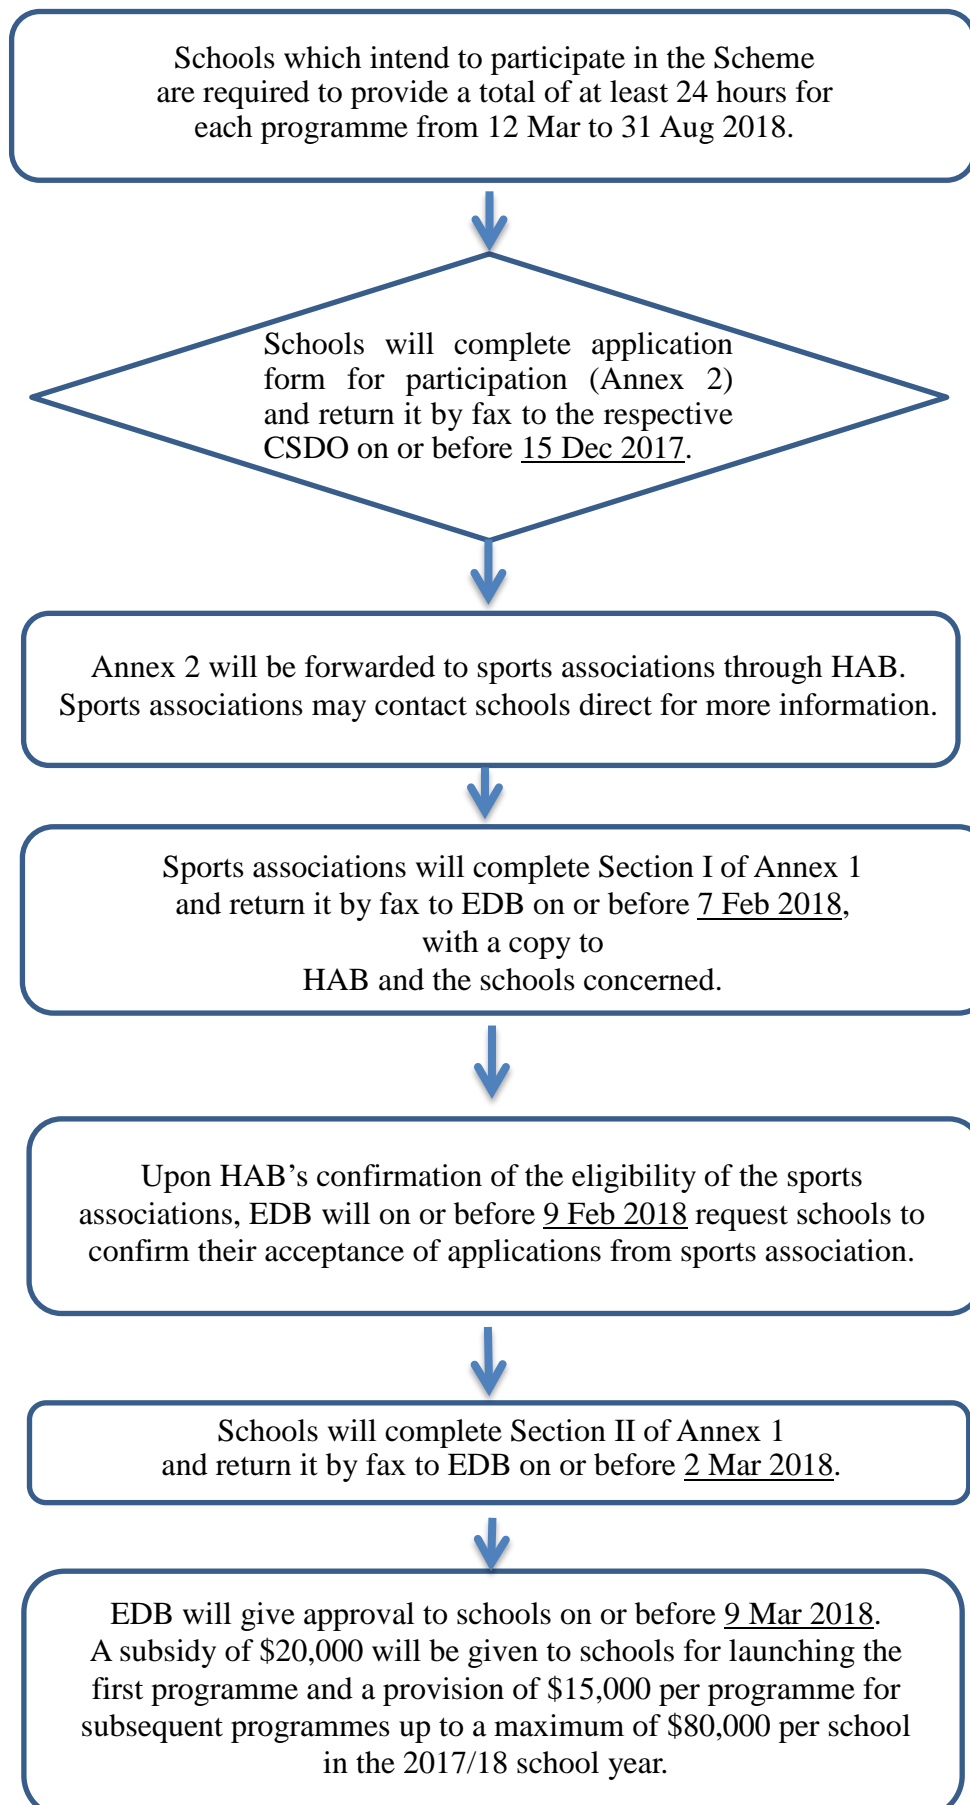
Schools which intend to participate in the Scheme are required to provide a total of at least 24 hours for each programme from 12 Mar to 31 Aug 2018.

Schools will complete application form for participation (Annex 2) and return it by fax to the respective CSDO on or before 15 Dec 2017.

Annex 2 will be forwarded to sports associations through HAB. Sports associations may contact schools direct for more information.

Sports associations will complete Section I of Annex 1 and return it by fax to EDB on or before 7 Feb 2018, with a copy to HAB and the schools concerned.

Upon HAB's confirmation of the eligibility of the sports associations, EDB will on or before 9 Feb 2018 request schools to confirm their acceptance of applications from sports association.

Schools will complete Section II of Annex 1 and return it by fax to EDB on or before 2 Mar 2018.

EDB will give approval to schools on or before 9 Mar 2018. A subsidy of \$20,000 will be given to schools for launching the first programme and a provision of \$15,000 per programme for subsequent programmes up to a maximum of \$80,000 per school in the 2017/18 school year.